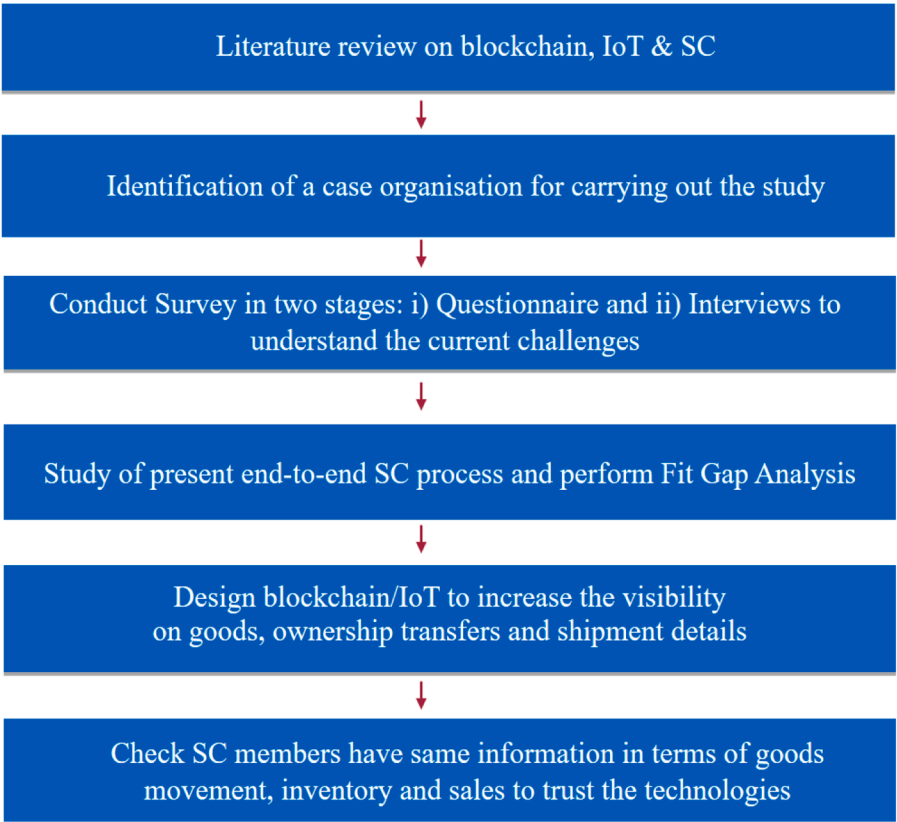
Literature review on blockchain, IoT & SC

Identification of a case organisation for carrying out the study

Conduct Survey in two stages: i) Questionnaire and ii) Interviews to understand the current challenges

Study of present end-to-end SC process and perform Fit Gap Analysis

Design blockchain/IoT to increase the visibility on goods, ownership transfers and shipment details

Check SC members have same information in terms of goods movement, inventory and sales to trust the technologies